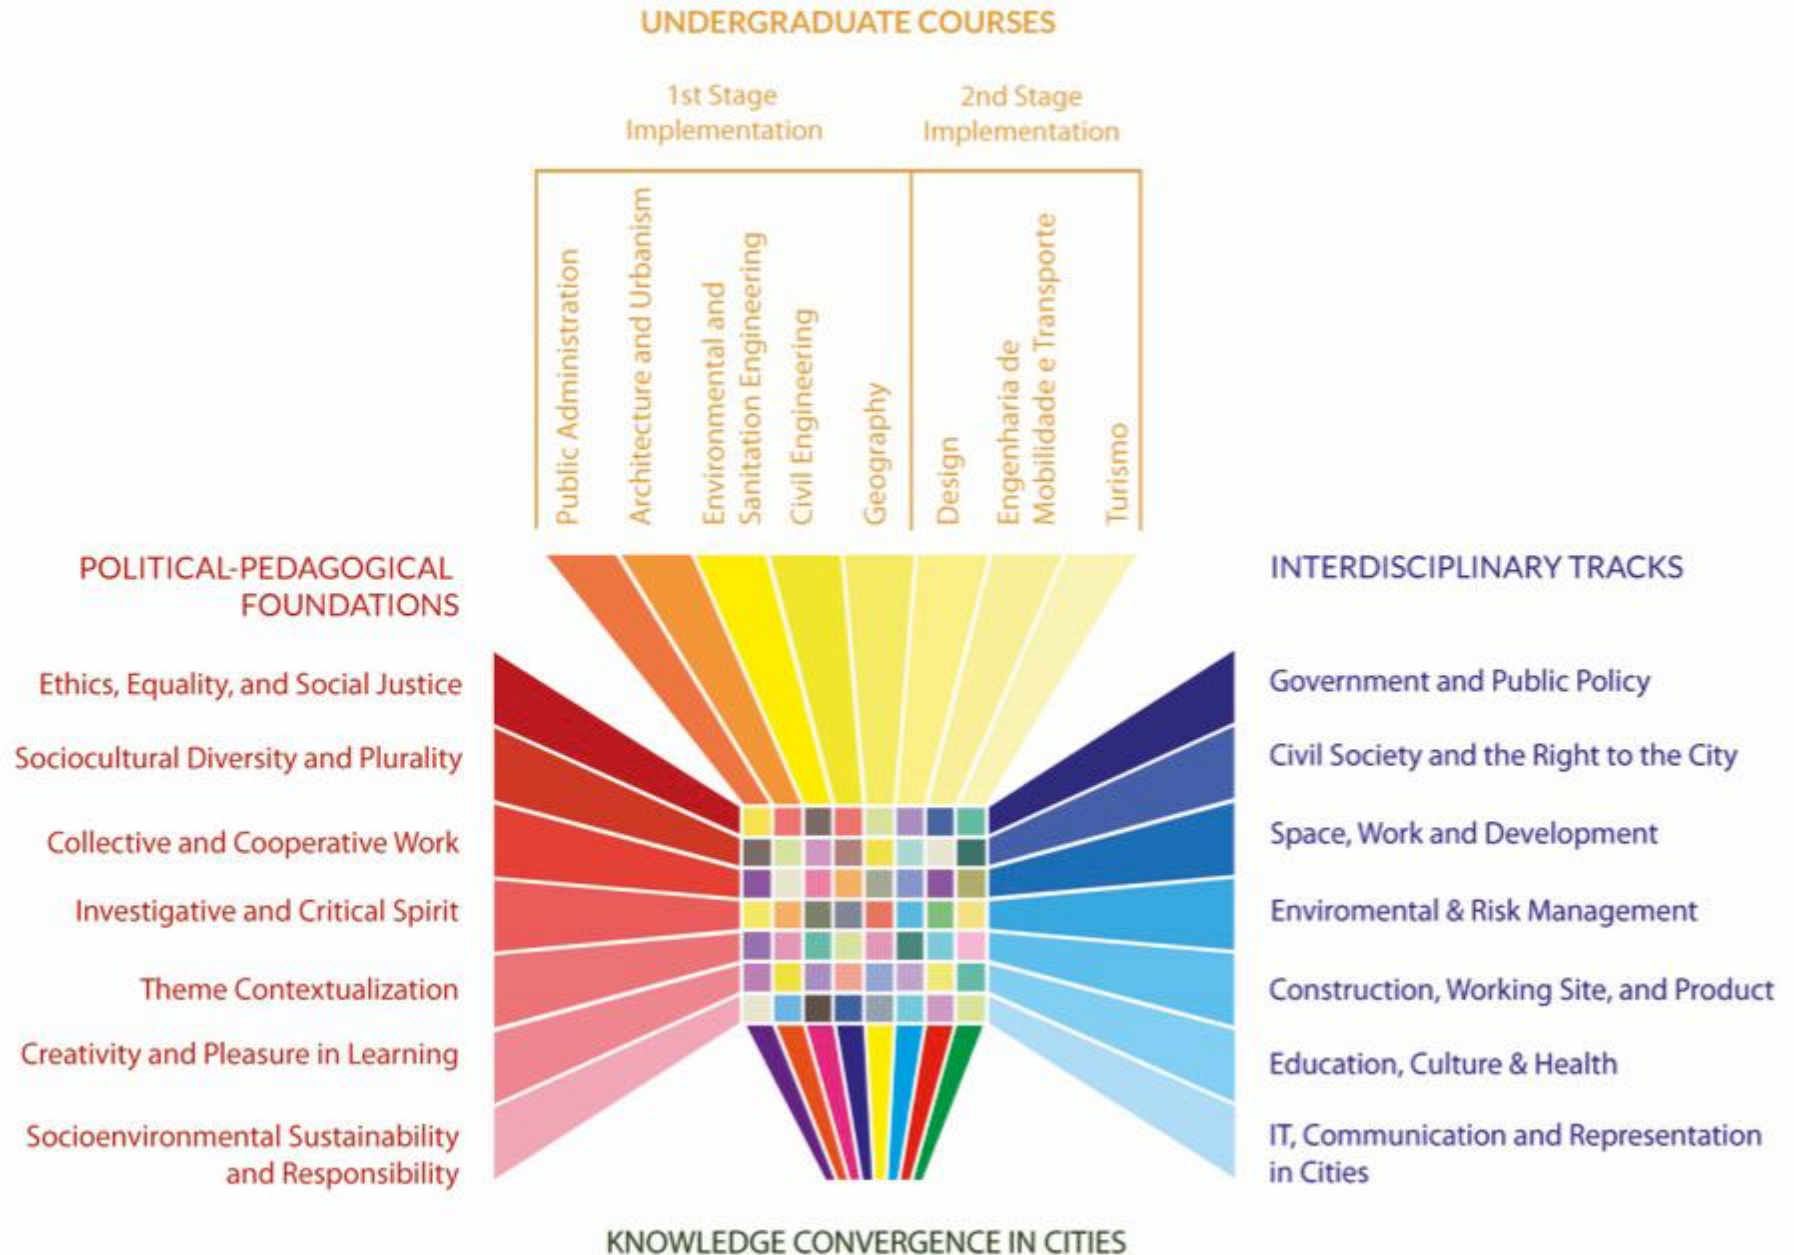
UNDERGRADUATE COURSES

1st Stage Implementation

2nd Stage Implementation

Public Administration

Architecture and Urbanism

Environmental and Sanitation Engineering

Civil Engineering

Geography

Design

Engenharia de Mobilidade e Transporte

Turismo

POLITICAL-PEDAGOGICAL FOUNDATIONS

Ethics, Equality, and Social Justice

Sociocultural Diversity and Plurality

Collective and Cooperative Work

Investigative and Critical Spirit

Theme Contextualization

Creativity and Pleasure in Learning

Socioenvironmental Sustainability and Responsibility

INTERDISCIPLINARY TRACKS

Government and Public Policy

Civil Society and the Right to the City

Space, Work and Development

Enviromental & Risk Management

Construction, Working Site, and Product

Education, Culture & Health

IT, Communication and Representation in Cities

KNOWLEDGE CONVERGENCE IN CITIES